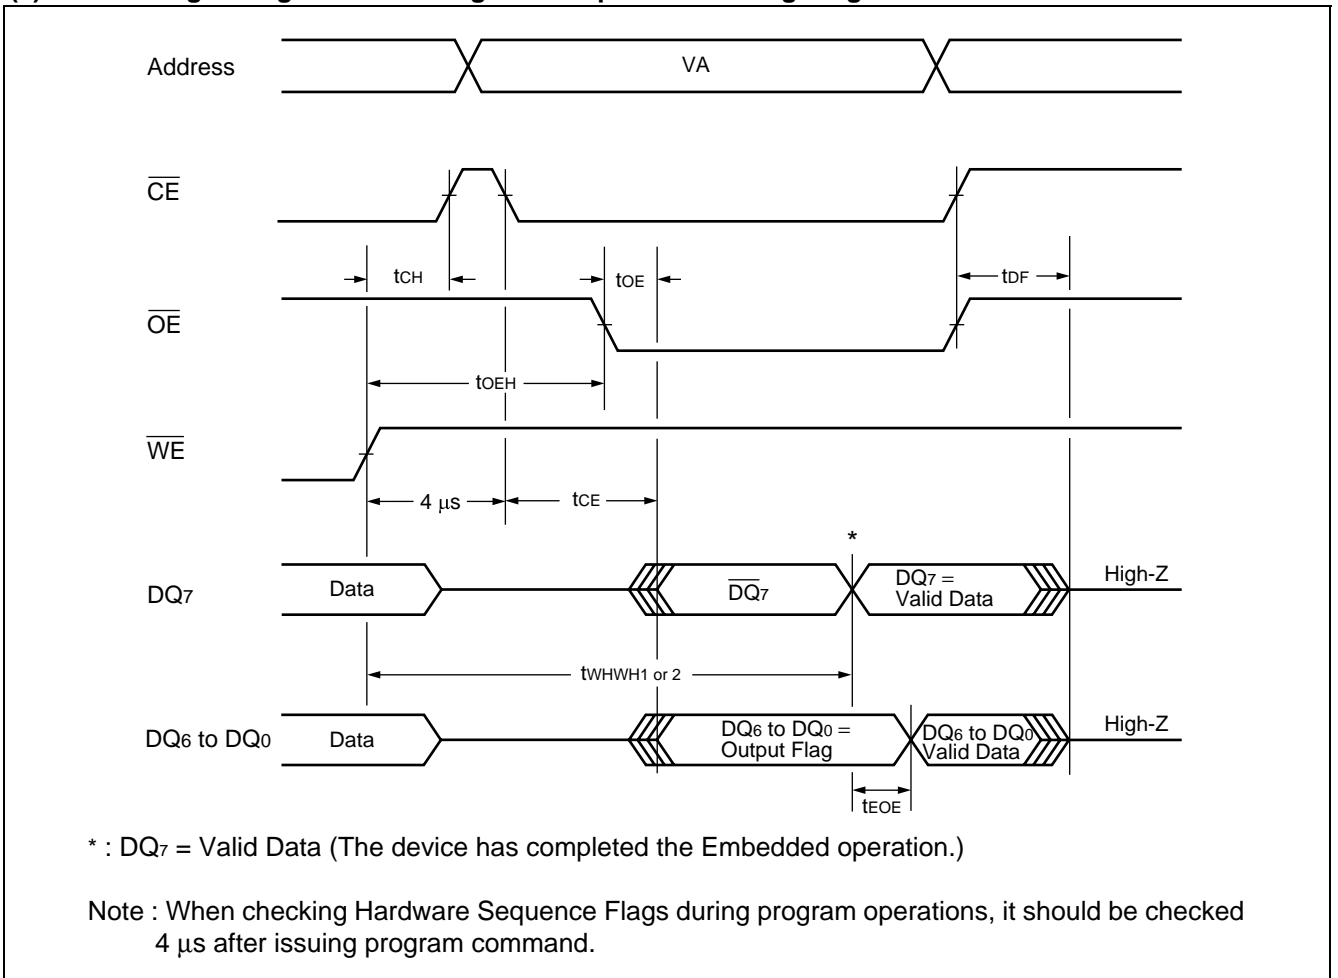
Address

VA

$\overline{CE}$

$t_{CH}$

$t_{OE}$

$t_{DF}$

$\overline{OE}$

$t_{OEH}$

$\overline{WE}$

4 μs

$t_{CE}$

*

$DQ_7$

Data

$\overline{DQ_7}$

$DQ_7$ = Valid Data

High-Z

$t_{WHWH1 \text{ or } 2}$

$DQ_6$ to $DQ_0$

Data

$DQ_6$ to $DQ_0$ = Output Flag

$DQ_6$ to $DQ_0$ Valid Data

High-Z

$t_{EOE}$

* : $DQ_7$ = Valid Data (The device has completed the Embedded operation.)

Note : When checking Hardware Sequence Flags during program operations, it should be checked 4 μs after issuing program command.